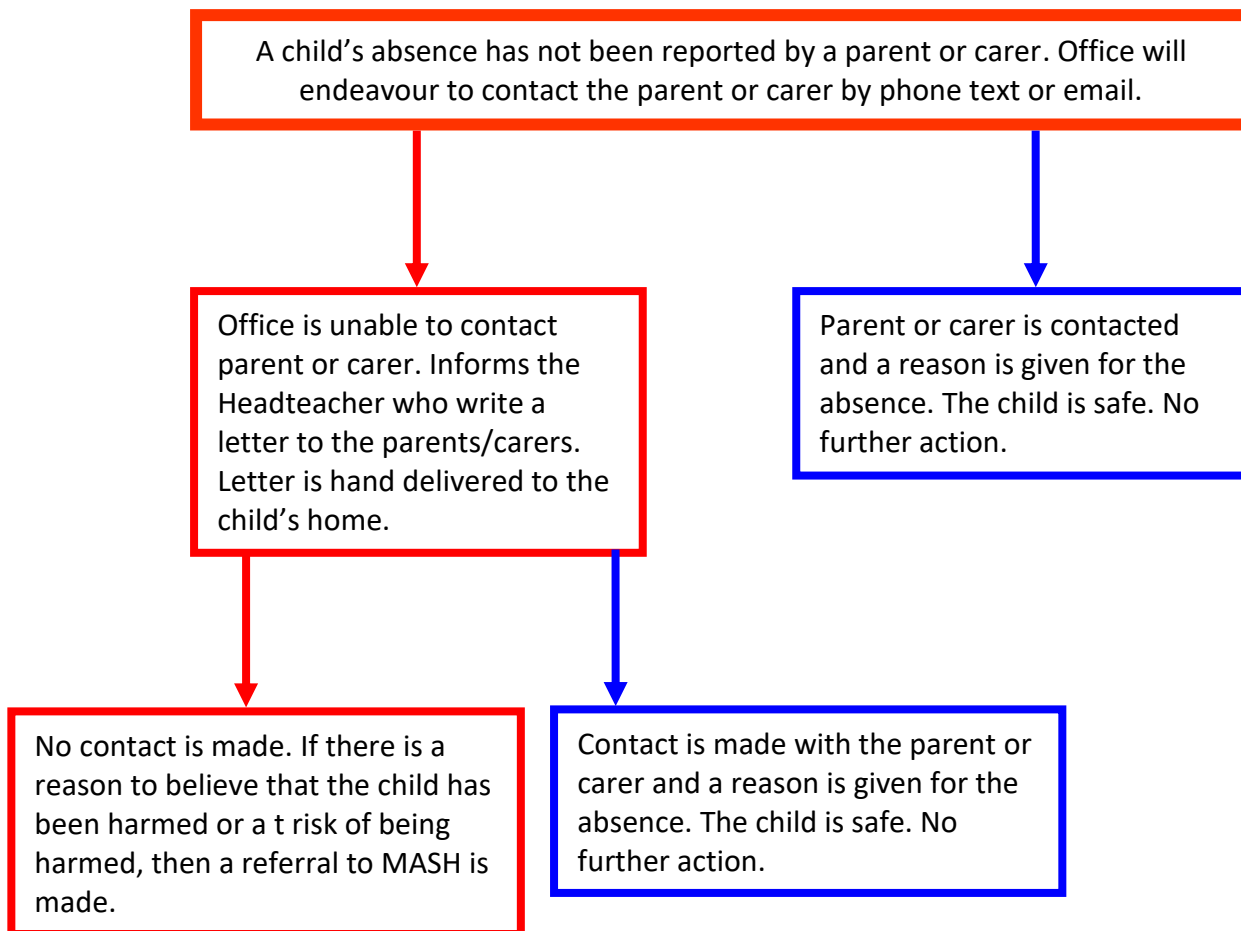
A child's absence has not been reported by a parent or carer. Office will endeavour to contact the parent or carer by phone text or email.

Office is unable to contact parent or carer. Informs the Headteacher who write a letter to the parents/carers. Letter is hand delivered to the child's home.

Parent or carer is contacted and a reason is given for the absence. The child is safe. No further action.

No contact is made. If there is a reason to believe that the child has been harmed or a t risk of being harmed, then a referral to MASH is made.

Contact is made with the parent or carer and a reason is given for the absence. The child is safe. No further action.